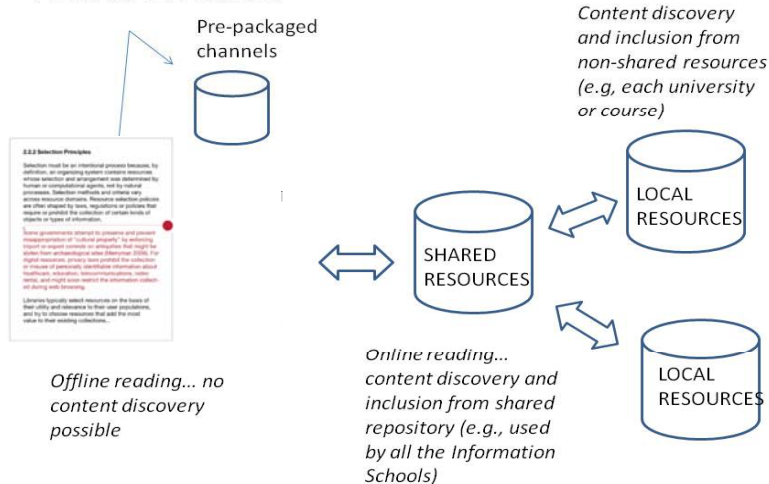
Pre-packaged channels

Content discovery and inclusion from non-shared resources (e.g, each university or course)

2.2.2 Selection Principles

Selection must be an intentional process because, by definition, an organizing system contains resources whose selection and arrangement was determined by human or computational agents, not by natural processes. Selection methods and criteria vary across resource domains. Resource selection policies are often shaped by laws, regulations or policies that require or prohibit the collection of certain kinds of objects or types of information.

Some governments attempt to preserve and prevent misappropriation of "cultural property" by enforcing import or export controls on antiquities that might be stolen from archaeological sites (Merryman 2006). For digital resources, privacy laws prohibit the collection or misuse of personally identifiable information about healthcare, education, telecommunications, video rental, and might soon restrict the information collected during web browsing.

Libraries typically select resources on the basis of their utility and relevance to their user populations, and try to choose resources that add the most value to their existing collections...

LOCAL RESOURCES

SHARED RESOURCES

LOCAL RESOURCES

Offline reading... no content discovery possible

Online reading... content discovery and inclusion from shared repository (e.g., used by all the Information Schools)